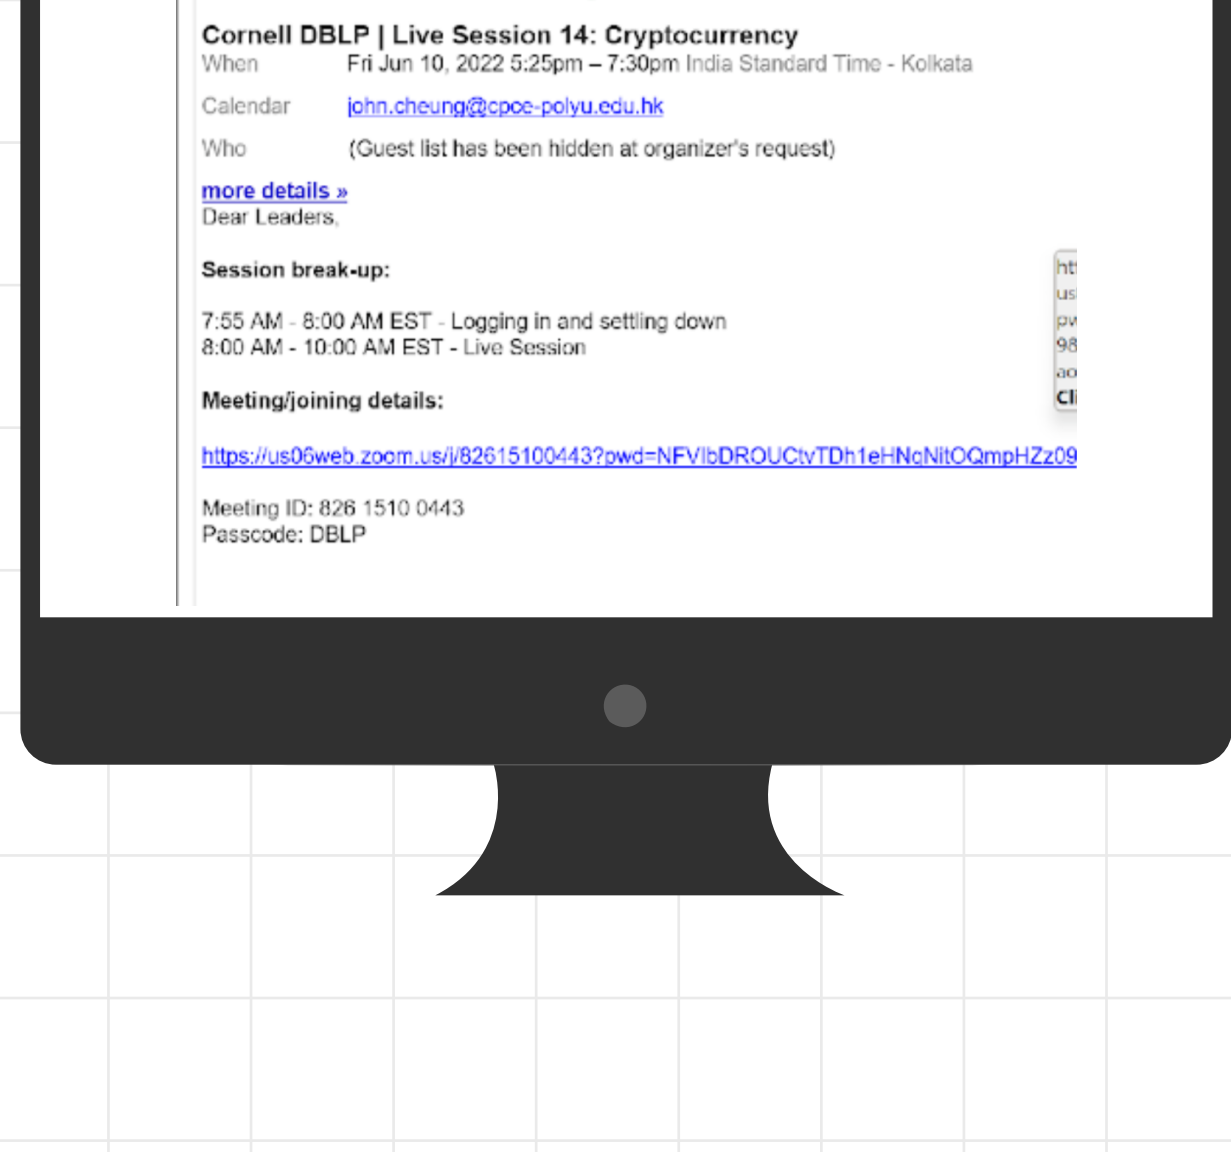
Cornell DBLP | Live Session 14: Cryptocurrency

When Fri Jun 10, 2022 5:25pm – 7:30pm India Standard Time - Kolkata

Calendar john.cheung@cpce-polyu.edu.hk

Who (Guest list has been hidden at organizer's request)

more details »

Dear Leaders,

Session break-up:

7:55 AM - 8:00 AM EST - Logging in and settling down
8:00 AM - 10:00 AM EST - Live Session

Meeting/joining details:

https://us06web.zoom.us/j/82615100443?pwd=NFVIbDROUCtvTDh1eHNqNitOQmpHZz09

Meeting ID: 826 1510 0443
Passcode: DBLP

ht
us
pv
98
ao
Cl